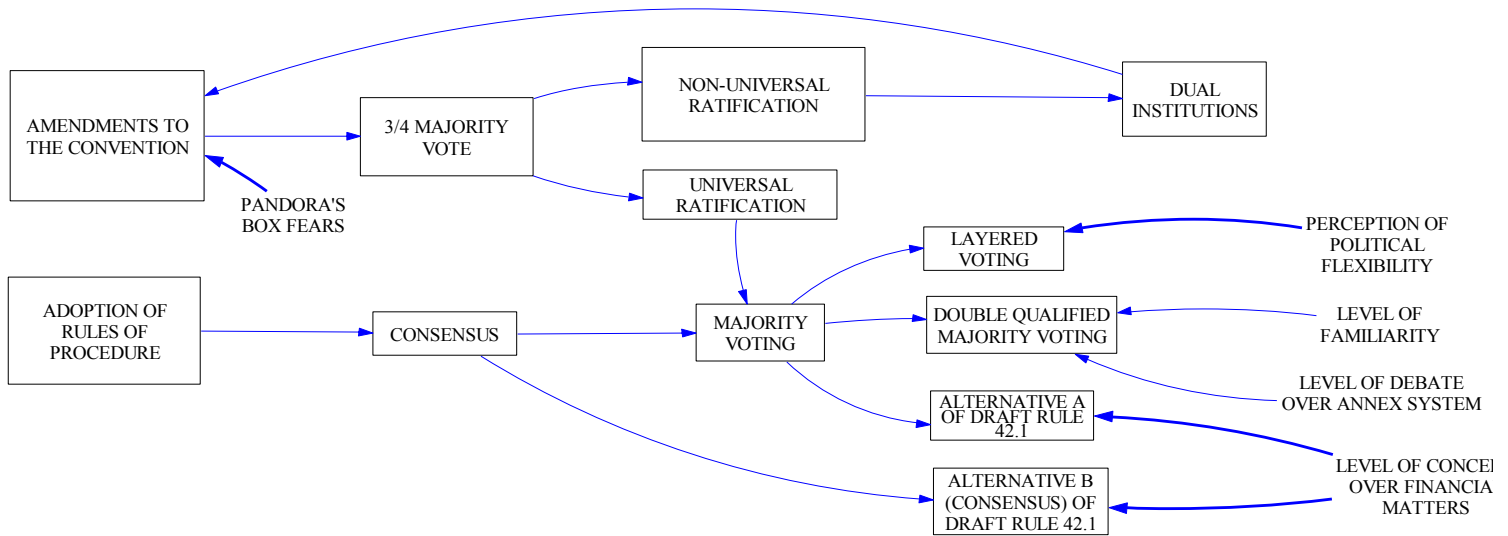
AMENDMENTS TO THE CONVENTION

3/4 MAJORITY VOTE

NON-UNIVERSAL RATIFICATION

DUAL INSTITUTIONS

PANDORA'S BOX FEARS

UNIVERSAL RATIFICATION

LAYERED VOTING

PERCEPTION OF POLITICAL FLEXIBILITY

ADOPTION OF RULES OF PROCEDURE

CONSENSUS

MAJORITY VOTING

DOUBLE QUALIFIED MAJORITY VOTING

LEVEL OF FAMILIARITY

LEVEL OF DEBATE OVER ANNEX SYSTEM

ALTERNATIVE A OF DRAFT RULE 42.1

ALTERNATIVE B (CONSENSUS) OF DRAFT RULE 42.1

LEVEL OF CONCE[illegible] OVER FINANCIA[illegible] MATTERS